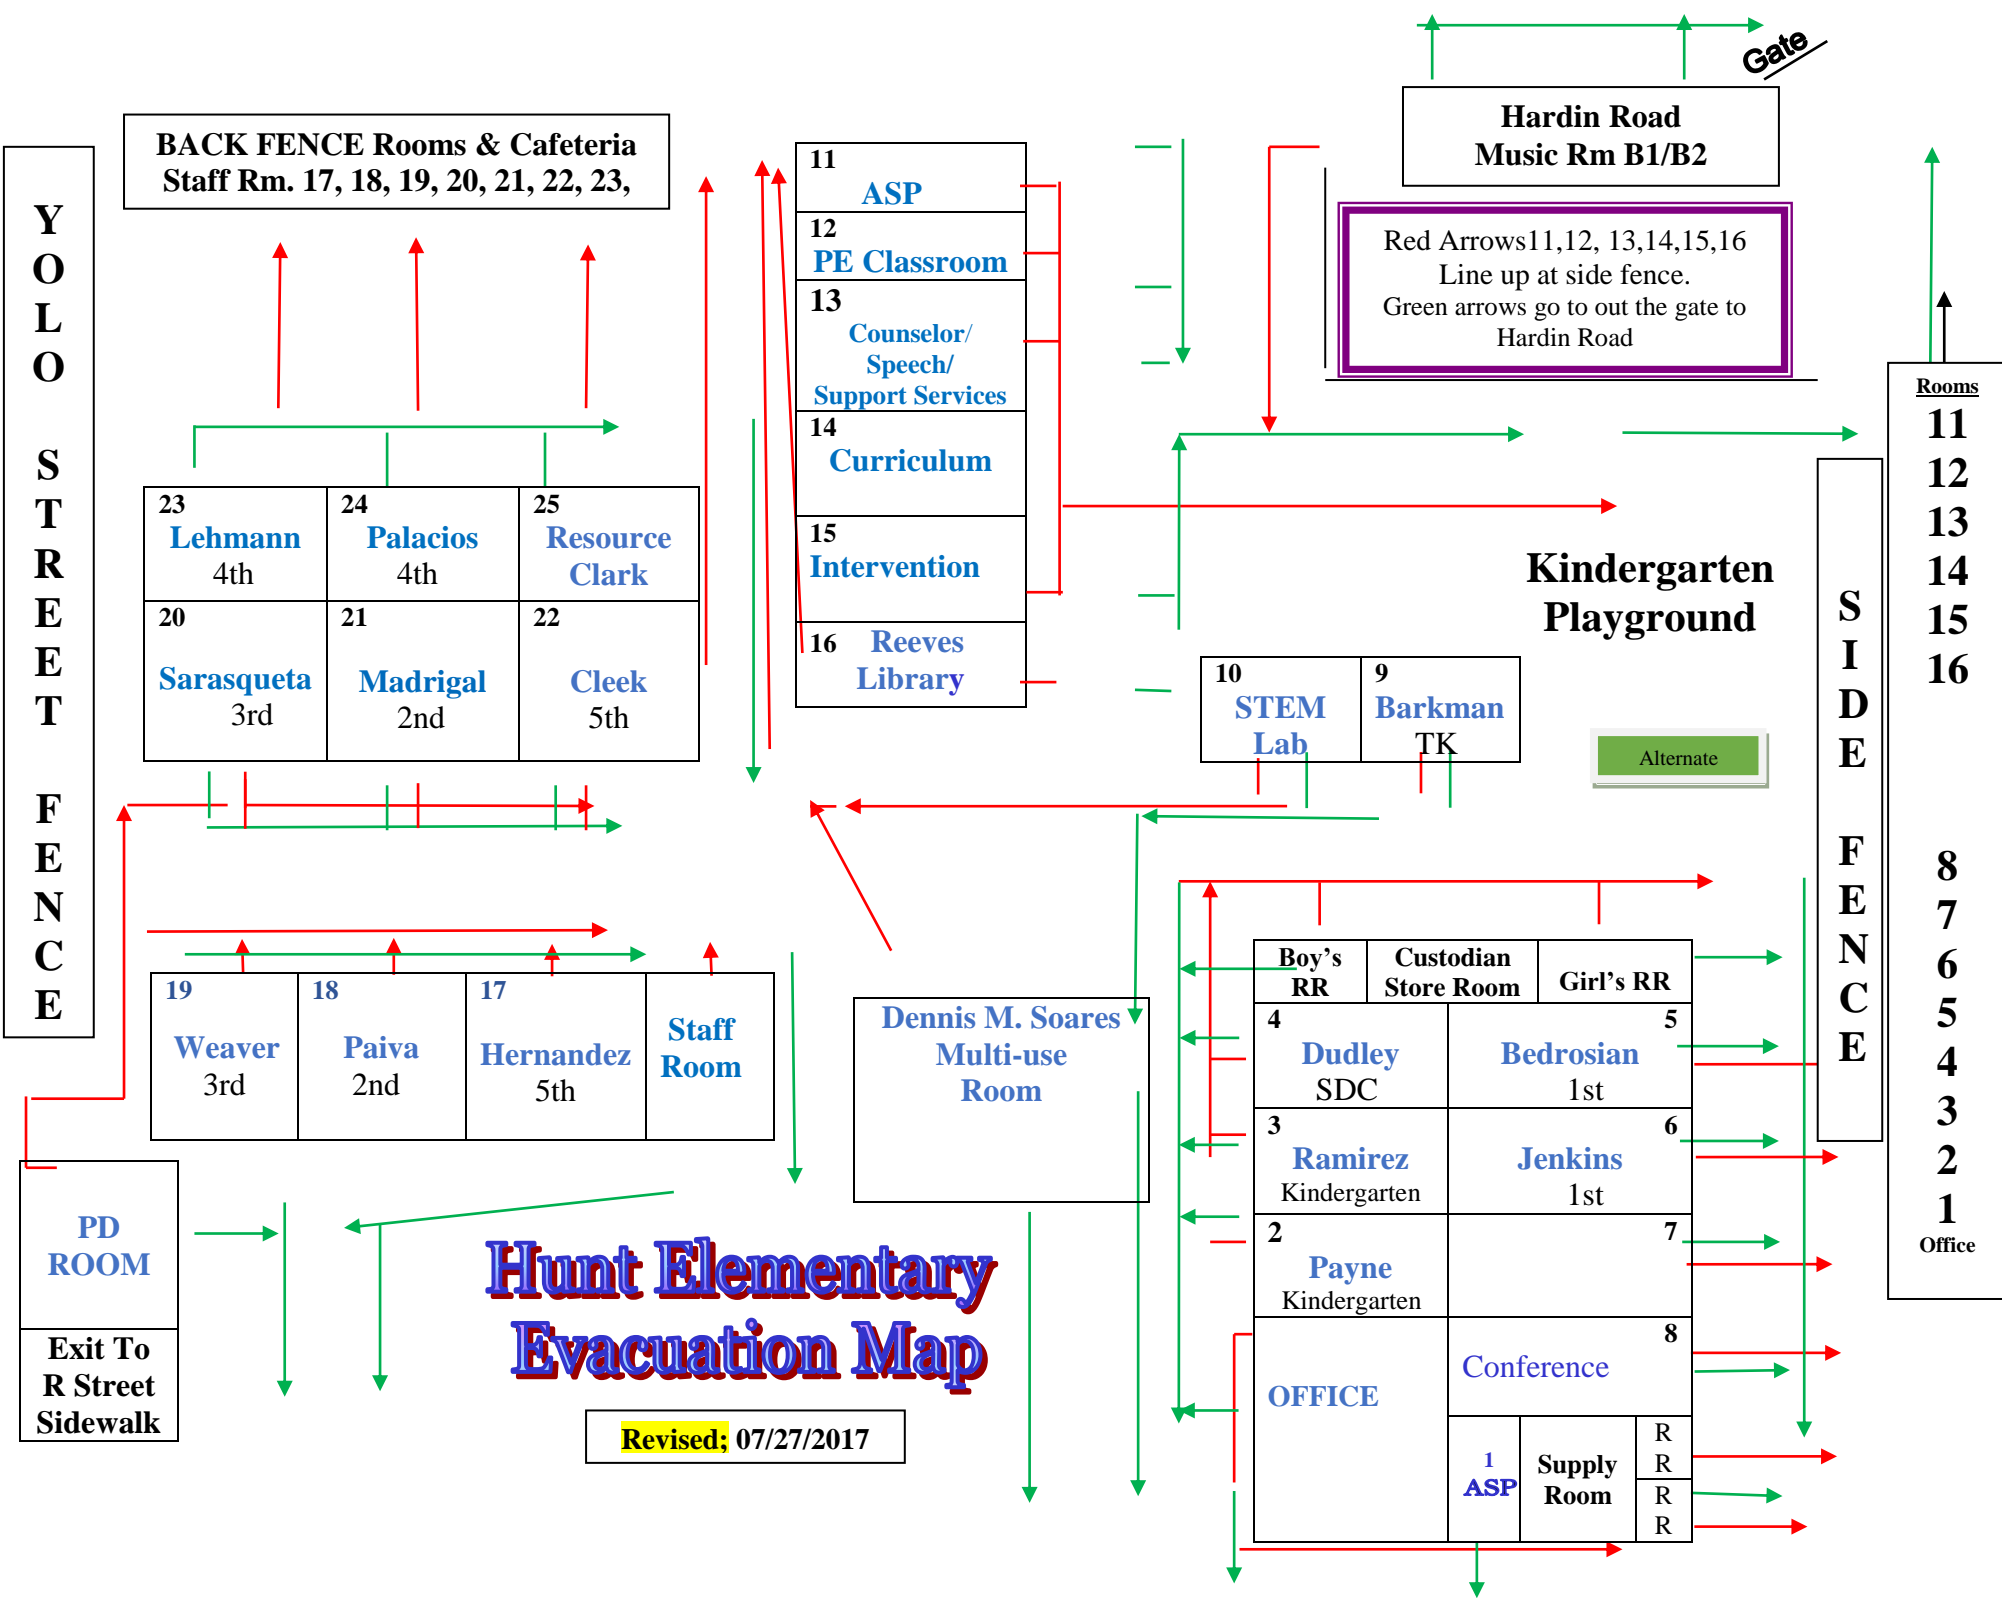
Gate

Hardin Road
Music Rm B1/B2

BACK FENCE Rooms & Cafeteria
Staff Rm. 17, 18, 19, 20, 21, 22, 23,

YOLO STREET FENCE

11
ASP

12
PE Classroom

13
Counselor/ Speech/ Support Services

14
Curriculum

15
Intervention

16 Reeves Library

Red Arrows11,12, 13,14,15,16
Line up at side fence.
Green arrows go to out the gate to Hardin Road

Rooms
11
12
13
14
15
16

| 23 Lehmann 4th | 24 Palacios 4th | 25 Resource Clark |
|---|---|---|
| 20 Sarasqueta 3rd | 21 Madrigal 2nd | 22 Cleek 5th |

Kindergarten Playground

10 STEM Lab

9 Barkman TK

Alternate

SIDE FENCE

8
7
6
5
4
3
2
1
Office

19 Weaver 3rd

18 Paiva 2nd

17 Hernandez 5th

Staff Room

Dennis M. Soares Multi-use Room

Boy's RR

Custodian Store Room

Girl's RR

4 Dudley SDC

5 Bedrosian 1st

3 Ramirez Kindergarten

6 Jenkins 1st

2 Payne Kindergarten

7

OFFICE

8 Conference

1 ASP

Supply Room

R R R R

PD ROOM

Exit To R Street Sidewalk

Hunt Elementary Evacuation Map

Revised; 07/27/2017